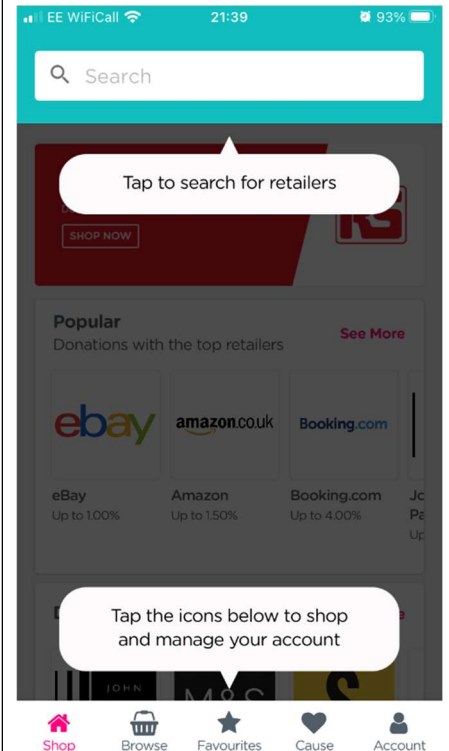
EE WiFiCall 21:39 93%

Search

Tap to search for retailers

SHOP NOW

Popular
Donations with the top retailers

See More

ebay

amazon.co.uk

Booking.com

eBay
Up to 1.00%

Amazon
Up to 1.50%

Booking.com
Up to 4.00%

Jo
Pa
Up

Tap the icons below to shop and manage your account

JOHN

M&S

Shop Browse Favourites Cause Account